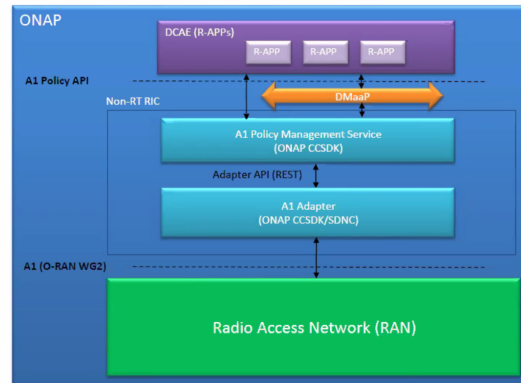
ONAP

DCAE (R-APPs)

R-APP

R-APP

R-APP

A1 Policy API

Non-RT RIC

DMaaP

A1 Policy Management Service
(ONAP CCSDK)

Adapter API (REST)

A1 Adapter
(ONAP CCSDK/SDNC)

A1 (O-RAN WG2)

Radio Access Network (RAN)